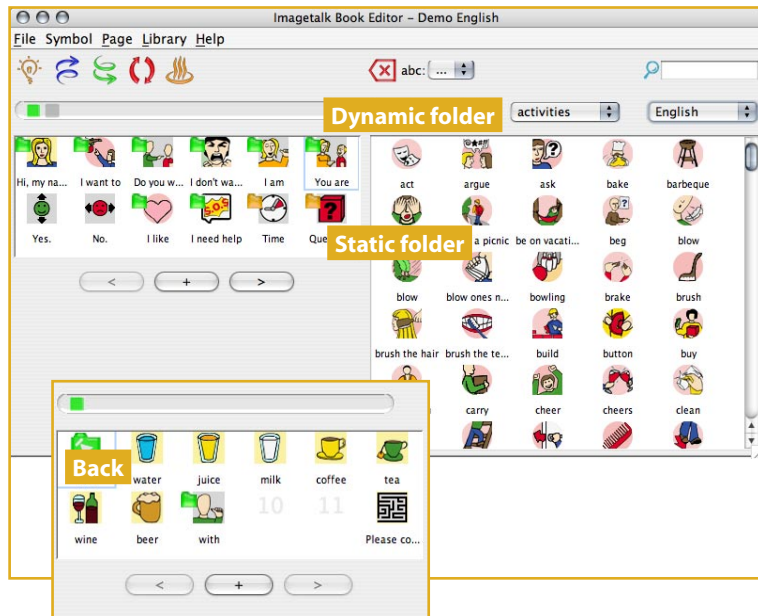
Imagetalk Book Editor – Demo English

File Symbol Page Library Help

abc: ...

Dynamic folder

activities

English

Hi, my na... I want to Do you w... I don't wa... I am You are

Yes. No. I like I need help Time Que

< + >

act argue ask bake barbeque

Static folder

a picnic be on vacati... beg blow

blow blow ones n... bowling brake brush

brush the hair brush the te... build button buy

carry cheer cheers clean

Back

water juice milk coffee tea

wine beer with 10 11 Please co...

< + >